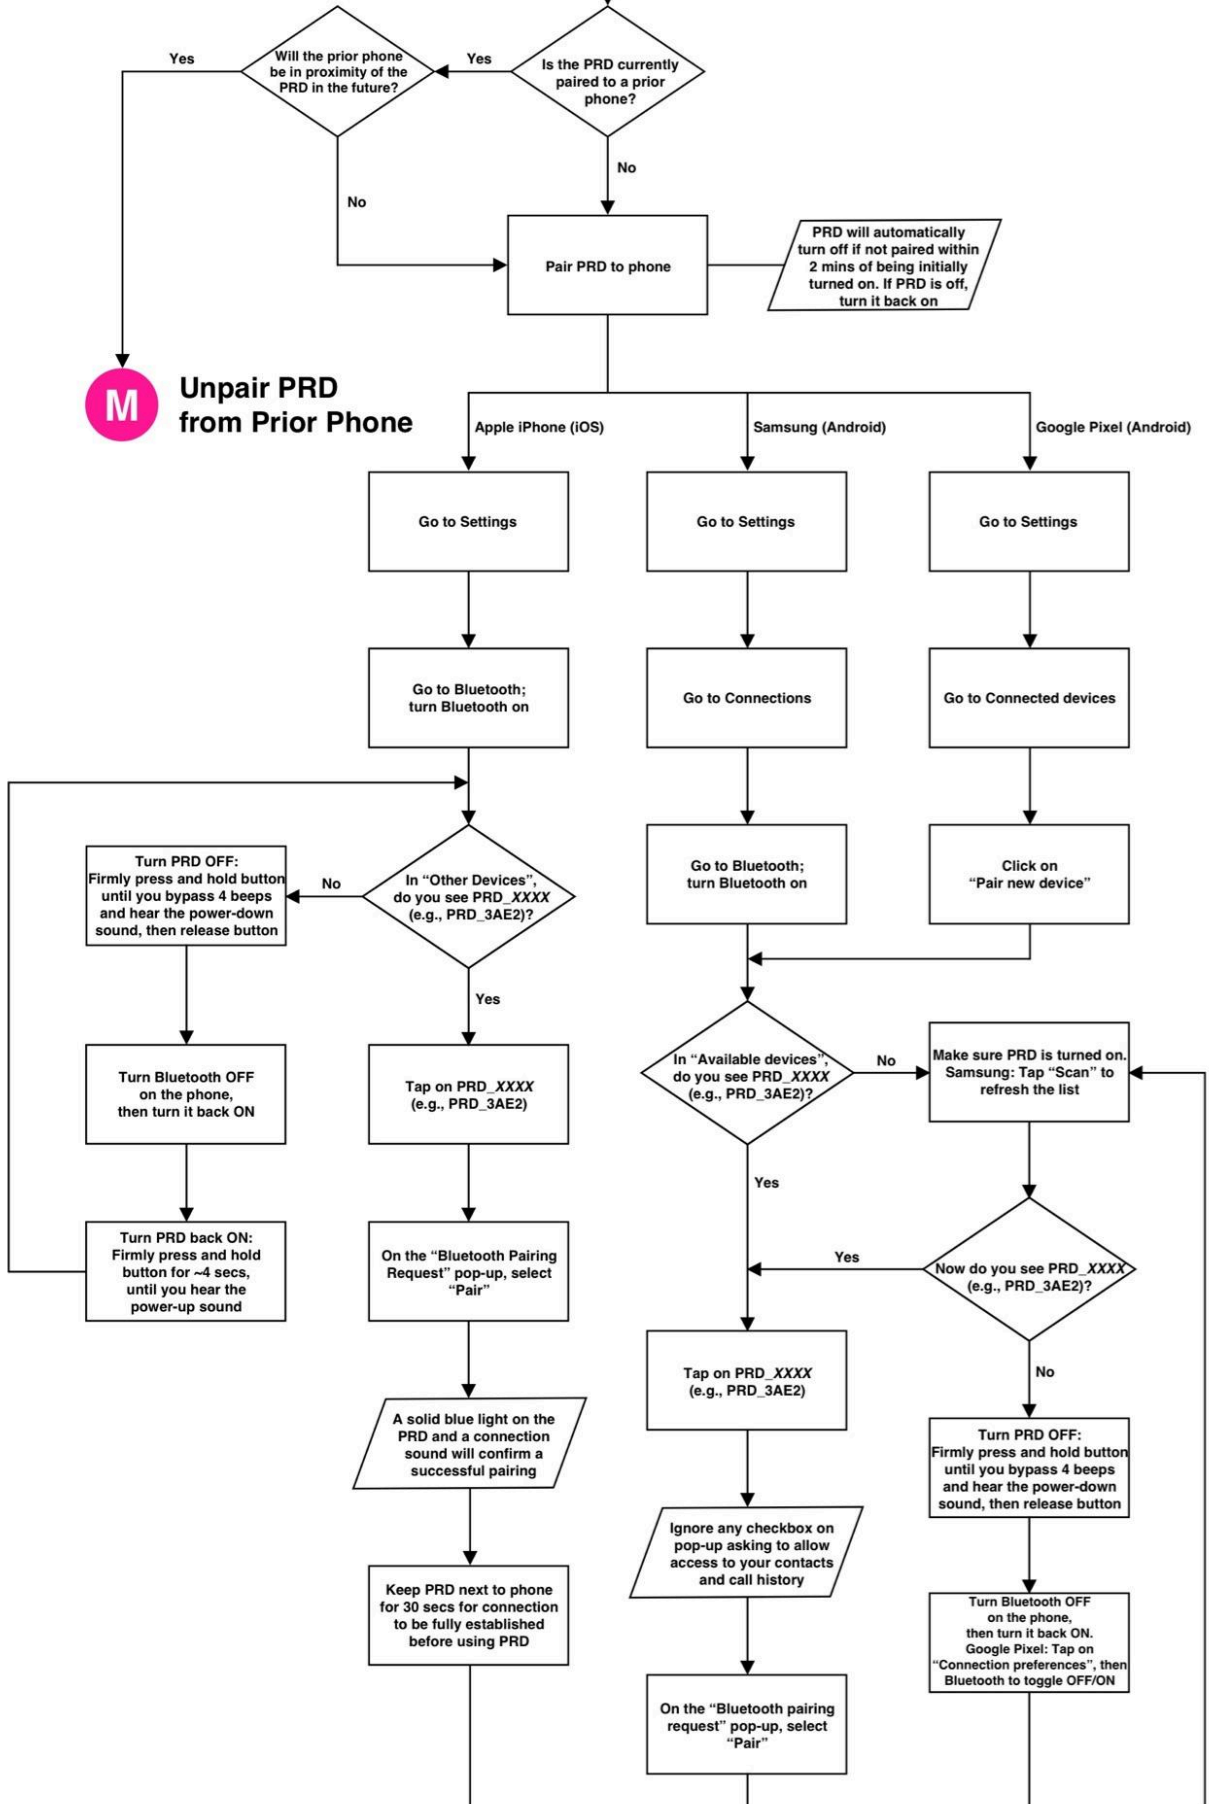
Is the PRD currently paired to a prior phone?

Yes

Will the prior phone be in proximity of the PRD in the future?

Yes

No

No

Pair PRD to phone

PRD will automatically turn off if not paired within 2 mins of being initially turned on. If PRD is off, turn it back on

M

Unpair PRD from Prior Phone

Apple iPhone (iOS)

Samsung (Android)

Google Pixel (Android)

Go to Settings

Go to Settings

Go to Settings

Go to Bluetooth; turn Bluetooth on

Go to Connections

Go to Connected devices

Go to Bluetooth; turn Bluetooth on

Click on "Pair new device"

Turn PRD OFF: Firmly press and hold button until you bypass 4 beeps and hear the power-down sound, then release button

No

In "Other Devices", do you see PRD_XXXX (e.g., PRD_3AE2)?

Yes

Turn Bluetooth OFF on the phone, then turn it back ON

Tap on PRD_XXXX (e.g., PRD_3AE2)

Turn PRD back ON: Firmly press and hold button for ~4 secs, until you hear the power-up sound

On the "Bluetooth Pairing Request" pop-up, select "Pair"

A solid blue light on the PRD and a connection sound will confirm a successful pairing

Keep PRD next to phone for 30 secs for connection to be fully established before using PRD

In "Available devices", do you see PRD_XXXX (e.g., PRD_3AE2)?

No

Make sure PRD is turned on. Samsung: Tap "Scan" to refresh the list

Yes

Yes

Now do you see PRD_XXXX (e.g., PRD_3AE2)?

No

Tap on PRD_XXXX (e.g., PRD_3AE2)

Turn PRD OFF: Firmly press and hold button until you bypass 4 beeps and hear the power-down sound, then release button

Ignore any checkbox on pop-up asking to allow access to your contacts and call history

Turn Bluetooth OFF on the phone, then turn it back ON. Google Pixel: Tap on "Connection preferences", then Bluetooth to toggle OFF/ON

On the "Bluetooth pairing request" pop-up, select "Pair"